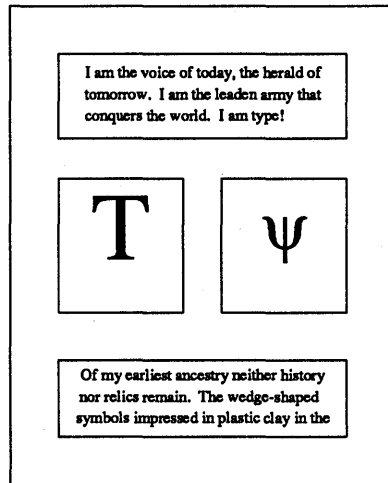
I am the voice of today, the herald of tomorrow. I am the leaden army that conquers the world. I am type!

T

$\psi$

Of my earliest ancestry neither history nor relics remain. The wedge-shaped symbols impressed in plastic clay in the